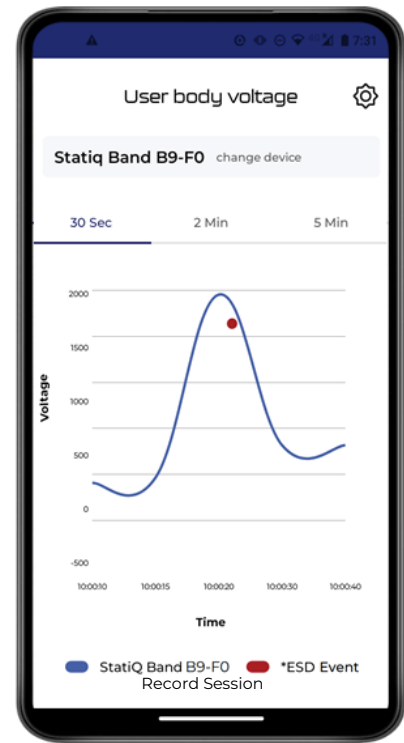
7:31

User body voltage

Statiq Band B9-F0 change device

30 Sec
2 Min
5 Min

2000
1500
1000
500
0
-500

Voltage

10:00:10
10:00:15
10:00:20
10:00:30
10:00:40

Time

StatiQ Band B9-F0
*ESD Event

Record Session